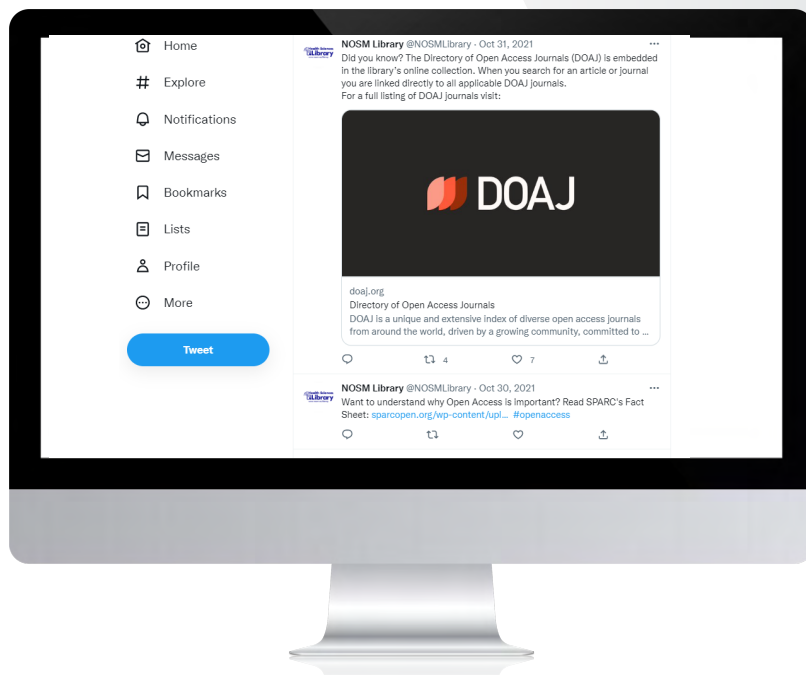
Home

Explore

Notifications

Messages

Bookmarks

Lists

Profile

More

Tweet

NOSM Library @NOSMLibrary · Oct 31, 2021

Did you know? The Directory of Open Access Journals (DOAJ) is embedded in the library's online collection. When you search for an article or journal you are linked directly to all applicable DOAJ journals.
For a full listing of DOAJ journals visit:

DOAJ

doaj.org
Directory of Open Access Journals
DOAJ is a unique and extensive index of diverse open access journals from around the world, driven by a growing community, committed to ...

4 7

NOSM Library @NOSMLibrary · Oct 30, 2021

Want to understand why Open Access is Important? Read SPARC's Fact Sheet: sparcopen.org/wp-content/upl... #openaccess